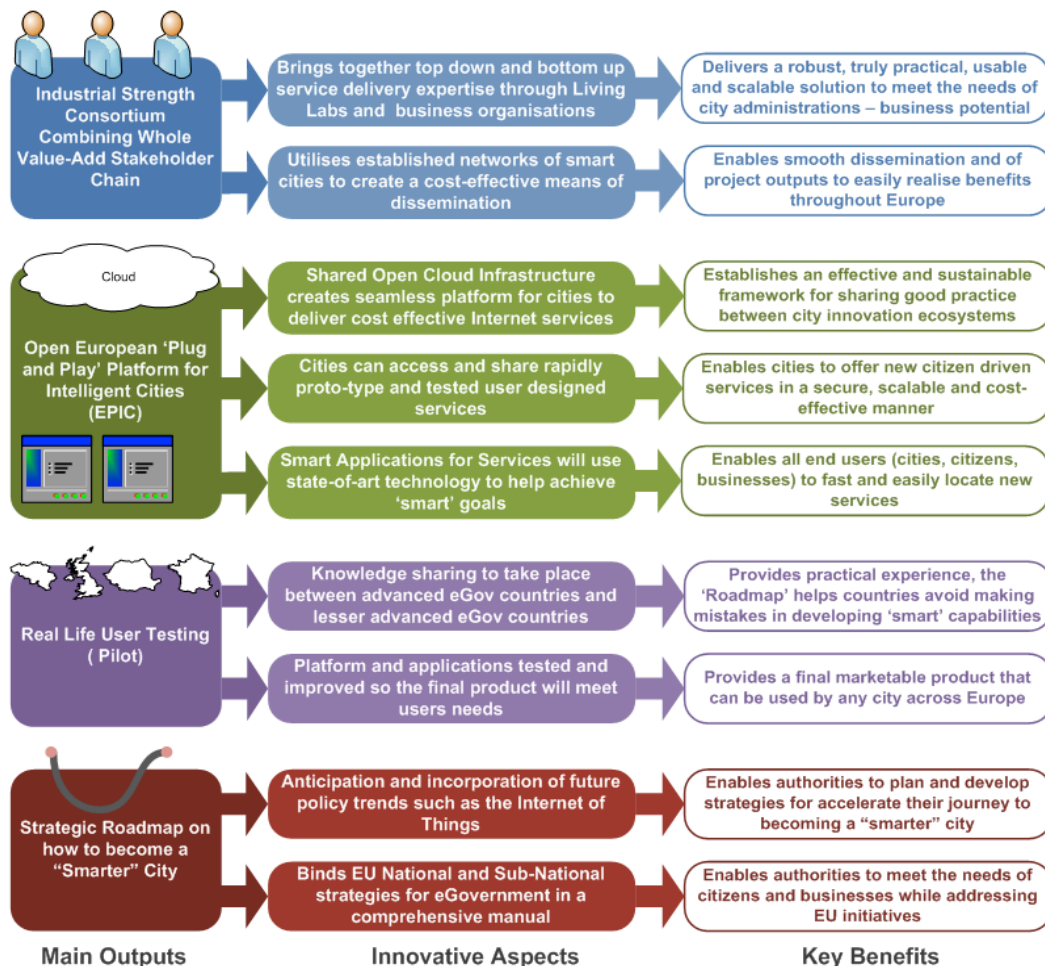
Industrial Strength Consortium Combining Whole Value-Add Stakeholder Chain

Brings together top down and bottom up service delivery expertise through Living Labs and business organisations

Delivers a robust, truly practical, usable and scalable solution to meet the needs of city administrations – business potential

Utilises established networks of smart cities to create a cost-effective means of dissemination

Enables smooth dissemination and of project outputs to easily realise benefits throughout Europe

Cloud

Open European 'Plug and Play' Platform for Intelligent Cities (EPIC)

Shared Open Cloud Infrastructure creates seamless platform for cities to deliver cost effective Internet services

Establishes an effective and sustainable framework for sharing good practice between city innovation ecosystems

Cities can access and share rapidly proto-type and tested user designed services

Enables cities to offer new citizen driven services in a secure, scalable and cost-effective manner

Smart Applications for Services will use state-of-art technology to help achieve 'smart' goals

Enables all end users (cities, citizens, businesses) to fast and easily locate new services

Real Life User Testing ( Pilot)

Knowledge sharing to take place between advanced eGov countries and lesser advanced eGov countries

Provides practical experience, the 'Roadmap' helps countries avoid making mistakes in developing 'smart' capabilities

Platform and applications tested and improved so the final product will meet users needs

Provides a final marketable product that can be used by any city across Europe

Strategic Roadmap on how to become a "Smarter" City

Anticipation and incorporation of future policy trends such as the Internet of Things

Enables authorities to plan and develop strategies for accelerate their journey to becoming a "smarter" city

Binds EU National and Sub-National strategies for eGovernment in a comprehensive manual

Enables authorities to meet the needs of citizens and businesses while addressing EU initiatives

Main Outputs

Innovative Aspects

Key Benefits